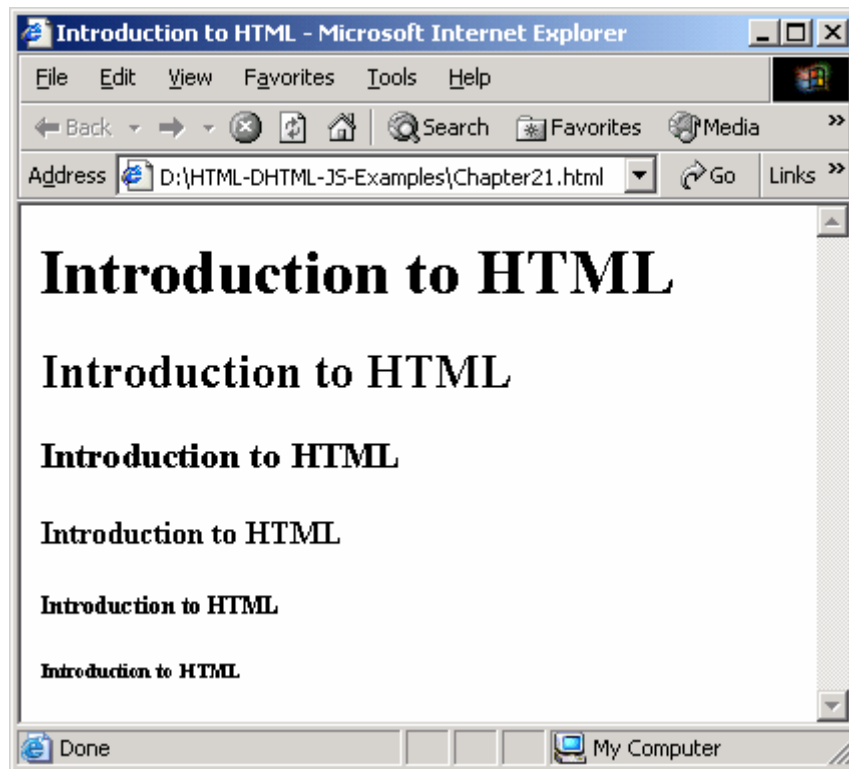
Introduction to HTML - Microsoft Internet Explorer

File Edit View Favorites Tools Help

Back Search Favorites Media

Address D:\HTML-DHTML-JS-Examples\Chapter21.html Go Links

# Introduction to HTML

## Introduction to HTML

### Introduction to HTML

#### Introduction to HTML

##### Introduction to HTML

###### Introduction to HTML

Done My Computer